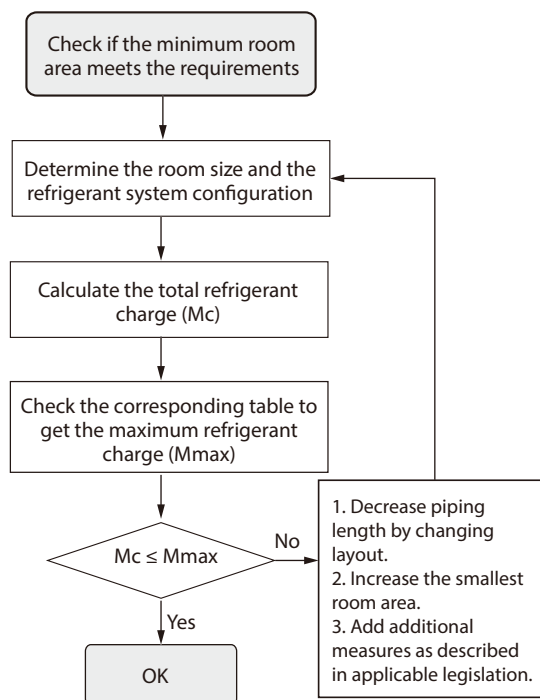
Check if the minimum room area meets the requirements

Determine the room size and the refrigerant system configuration

Calculate the total refrigerant charge (Mc)

Check the corresponding table to get the maximum refrigerant charge (Mmax)

Mc ≤ Mmax

No

Yes

OK

1. Decrease piping length by changing layout.
2. Increase the smallest room area.
3. Add additional measures as described in applicable legislation.